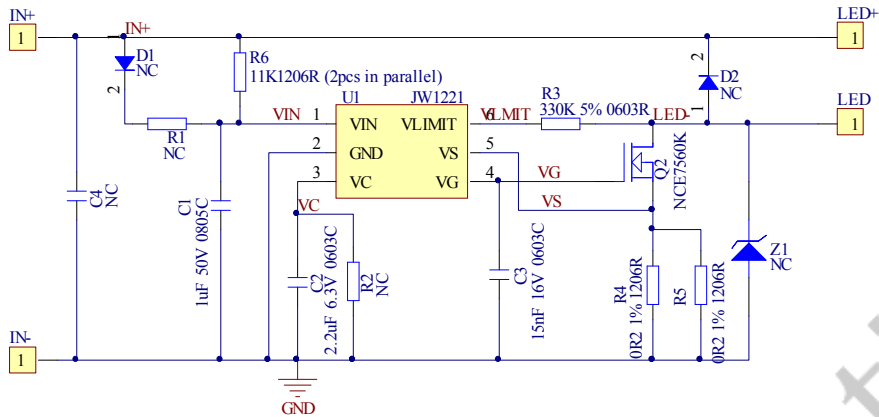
IN+
1
IN+
D1
NC
2
R6
11K1206R (2pcs in parallel)
LED+
1
D2
NC
LED
1
U1
JW1221
VIN
1
VIN
VLIMIT
6
VLIMIT
R3
330K 5% 0603R
LED-
R1
NC
2
GND
VS
5
3
VC
VG
4
VG
Q2
NCE7560K
VS
C4
NC
C1
1uF 50V 0805C
VC
C2
2.2uF 6.3V 0603C
R2
NC
C3
15nF 16V 0603C
R4
0R2 1% 1206R
R5
0R2 1% 1206R
Z1
NC
IN-
1
GND